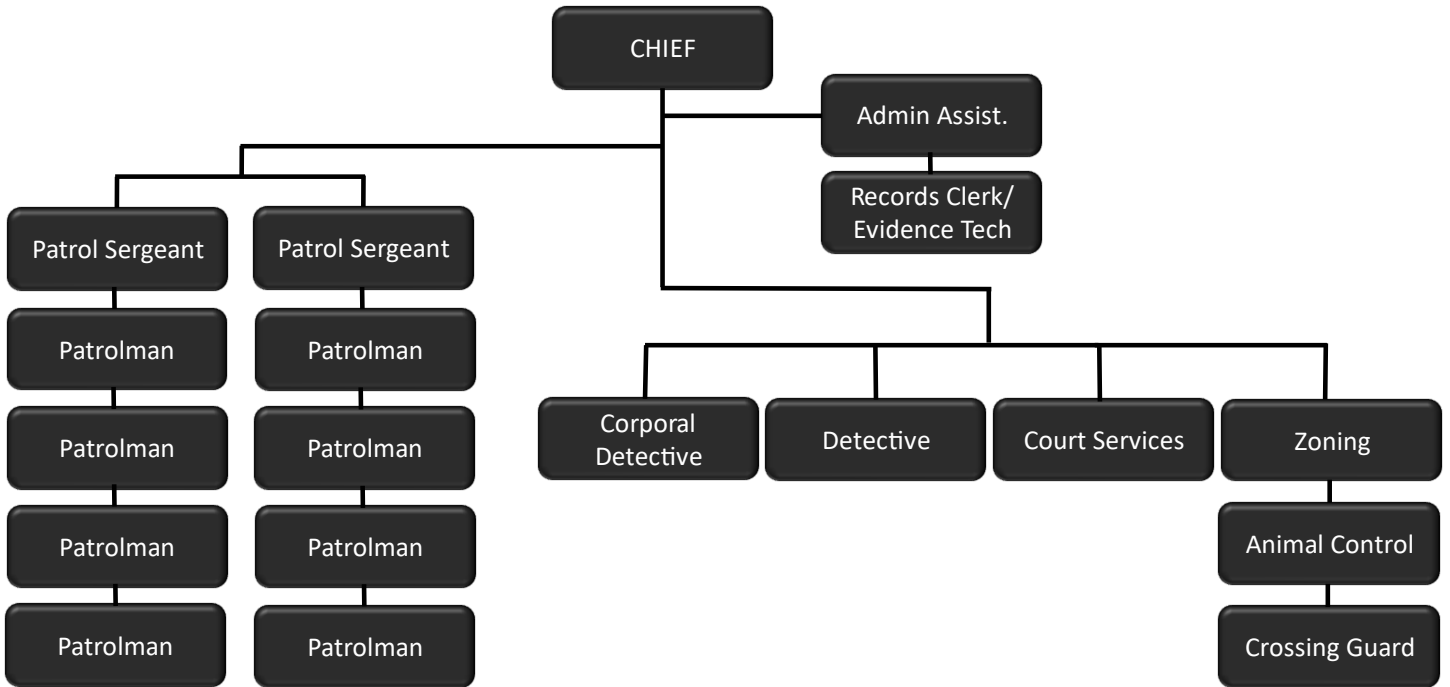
CHIEF

Admin Assist.

Records Clerk/ Evidence Tech

Patrol Sergeant

Patrolman

Patrolman

Patrolman

Patrolman

Patrol Sergeant

Patrolman

Patrolman

Patrolman

Patrolman

Corporal Detective

Detective

Court Services

Zoning

Animal Control

Crossing Guard